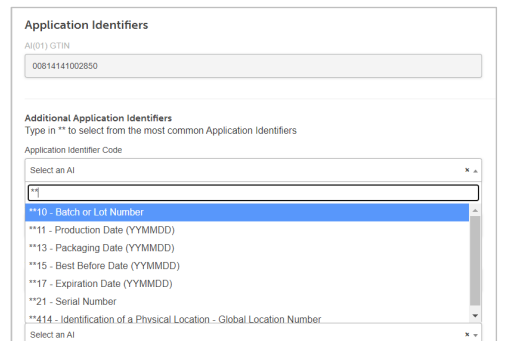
Application Identifiers

AI(01) GTIN

00814141002850

Additional Application Identifiers
Type in ** to select from the most common Application Identifiers

Application Identifier Code

Select an AI

**|

**10 - Batch or Lot Number
**11 - Production Date (YYMMDD)
**13 - Packaging Date (YYMMDD)
**15 - Best Before Date (YYMMDD)
**17 - Expiration Date (YYMMDD)
**21 - Serial Number
**414 - Identification of a Physical Location - Global Location Number

Select an AI